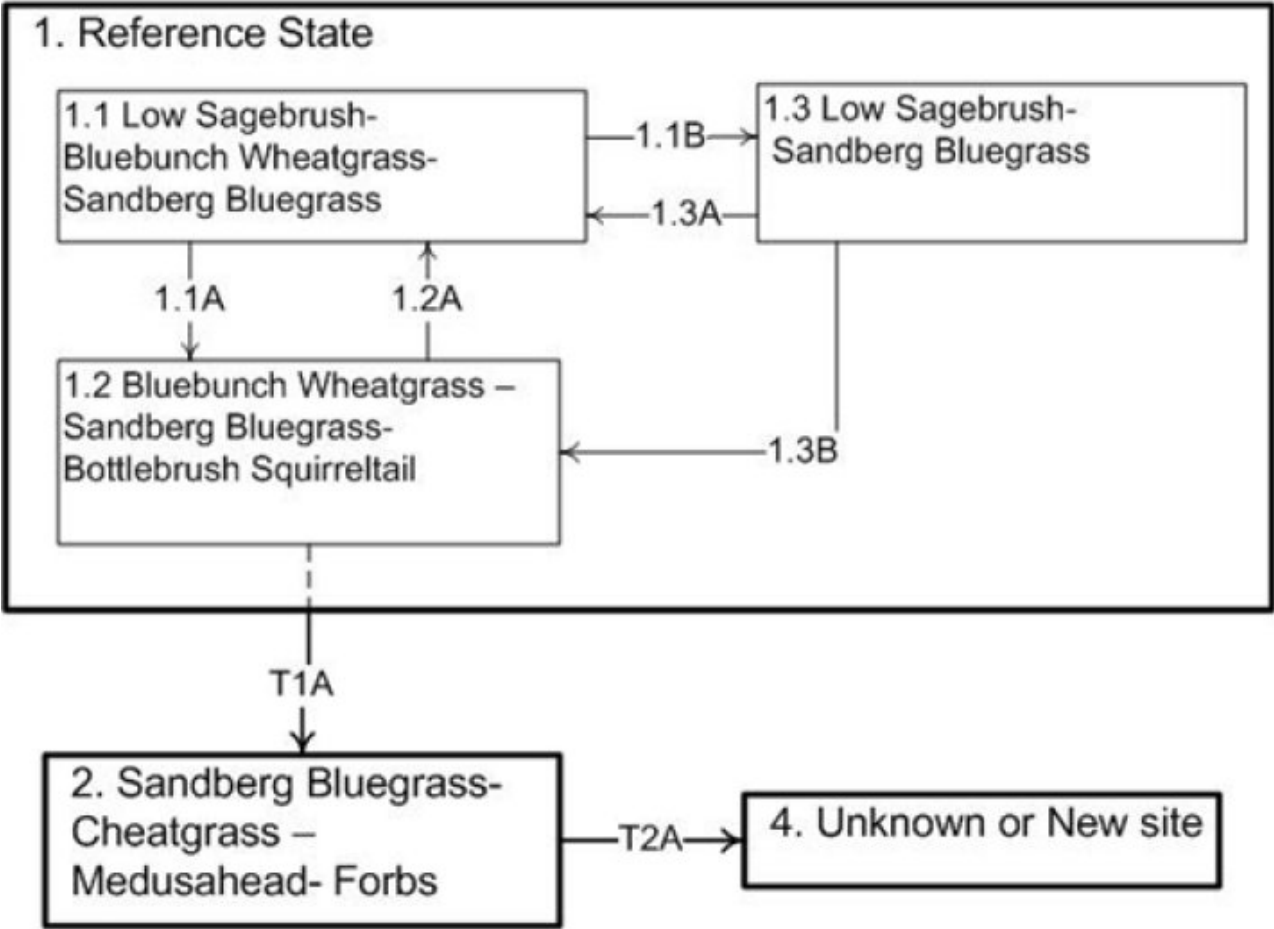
1. Reference State

1.1 Low Sagebrush-Bluebunch Wheatgrass-Sandberg Bluegrass

1.1B

1.3 Low Sagebrush-Sandberg Bluegrass

1.3A

1.1A

1.2A

1.2 Bluebunch Wheatgrass – Sandberg Bluegrass-Bottlebrush Squirreltail

1.3B

T1A

2. Sandberg Bluegrass-Cheatgrass – Medusahead- Forbs

T2A

4. Unknown or New site